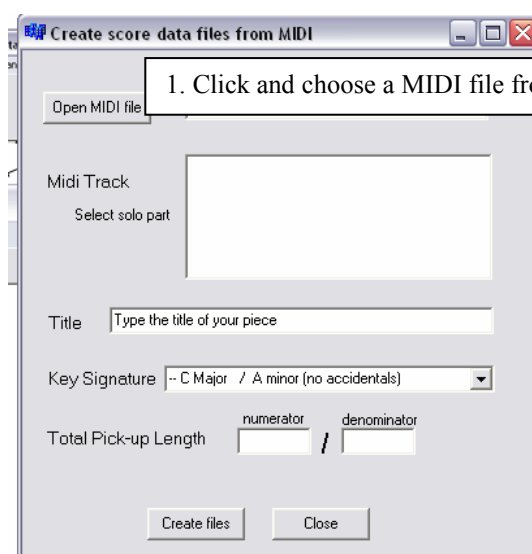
Create score data files from MIDI

1. Click and choose a MIDI file fr

Open MIDI file

Midi Track

Select solo part

Title

Type the title of your piece

Key Signature

-- C Major / A minor (no accidentals)

Total Pick-up Length

numerator

denominator

/

Create files

Close